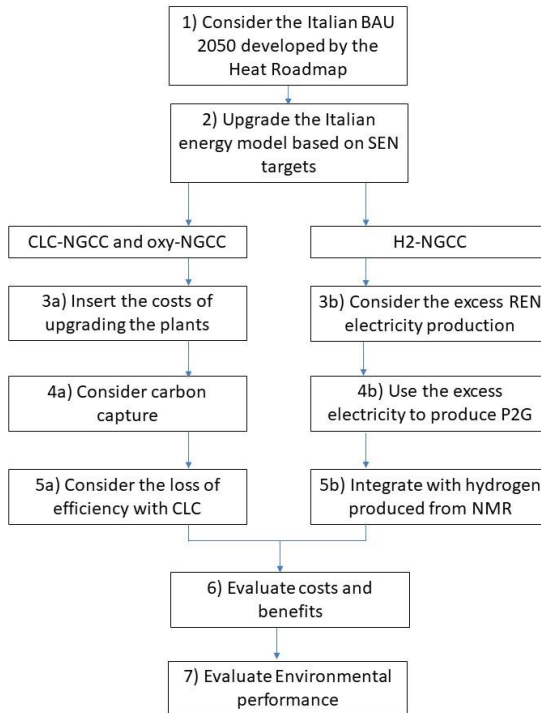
1) Consider the Italian BAU 2050 developed by the Heat Roadmap

2) Upgrade the Italian energy model based on SEN targets

CLC-NGCC and oxy-NGCC

3a) Insert the costs of upgrading the plants

4a) Consider carbon capture

5a) Consider the loss of efficiency with CLC

H2-NGCC

3b) Consider the excess REN electricity production

4b) Use the excess electricity to produce P2G

5b) Integrate with hydrogen produced from NMR

6) Evaluate costs and benefits

7) Evaluate Environmental performance